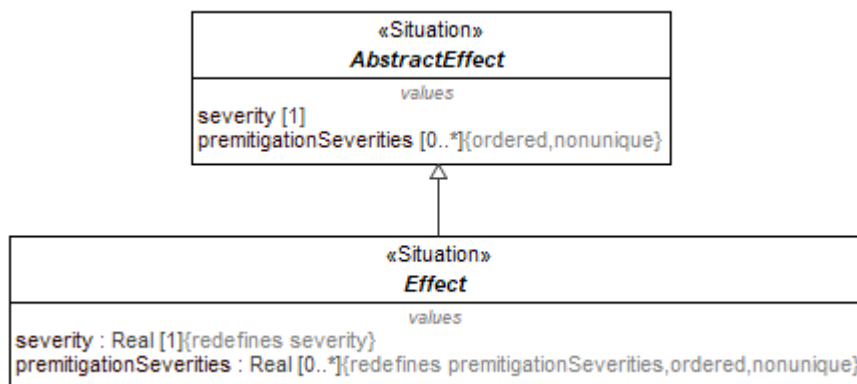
«Situation»
AbstractEffect

values
severity [1]
premitigationSeverities [0..*]{ordered,nonunique}

«Situation»
Effect

values
severity : Real [1]{redefines severity}
premitigationSeverities : Real [0..*]{redefines premitigationSeverities,ordered,nonunique}